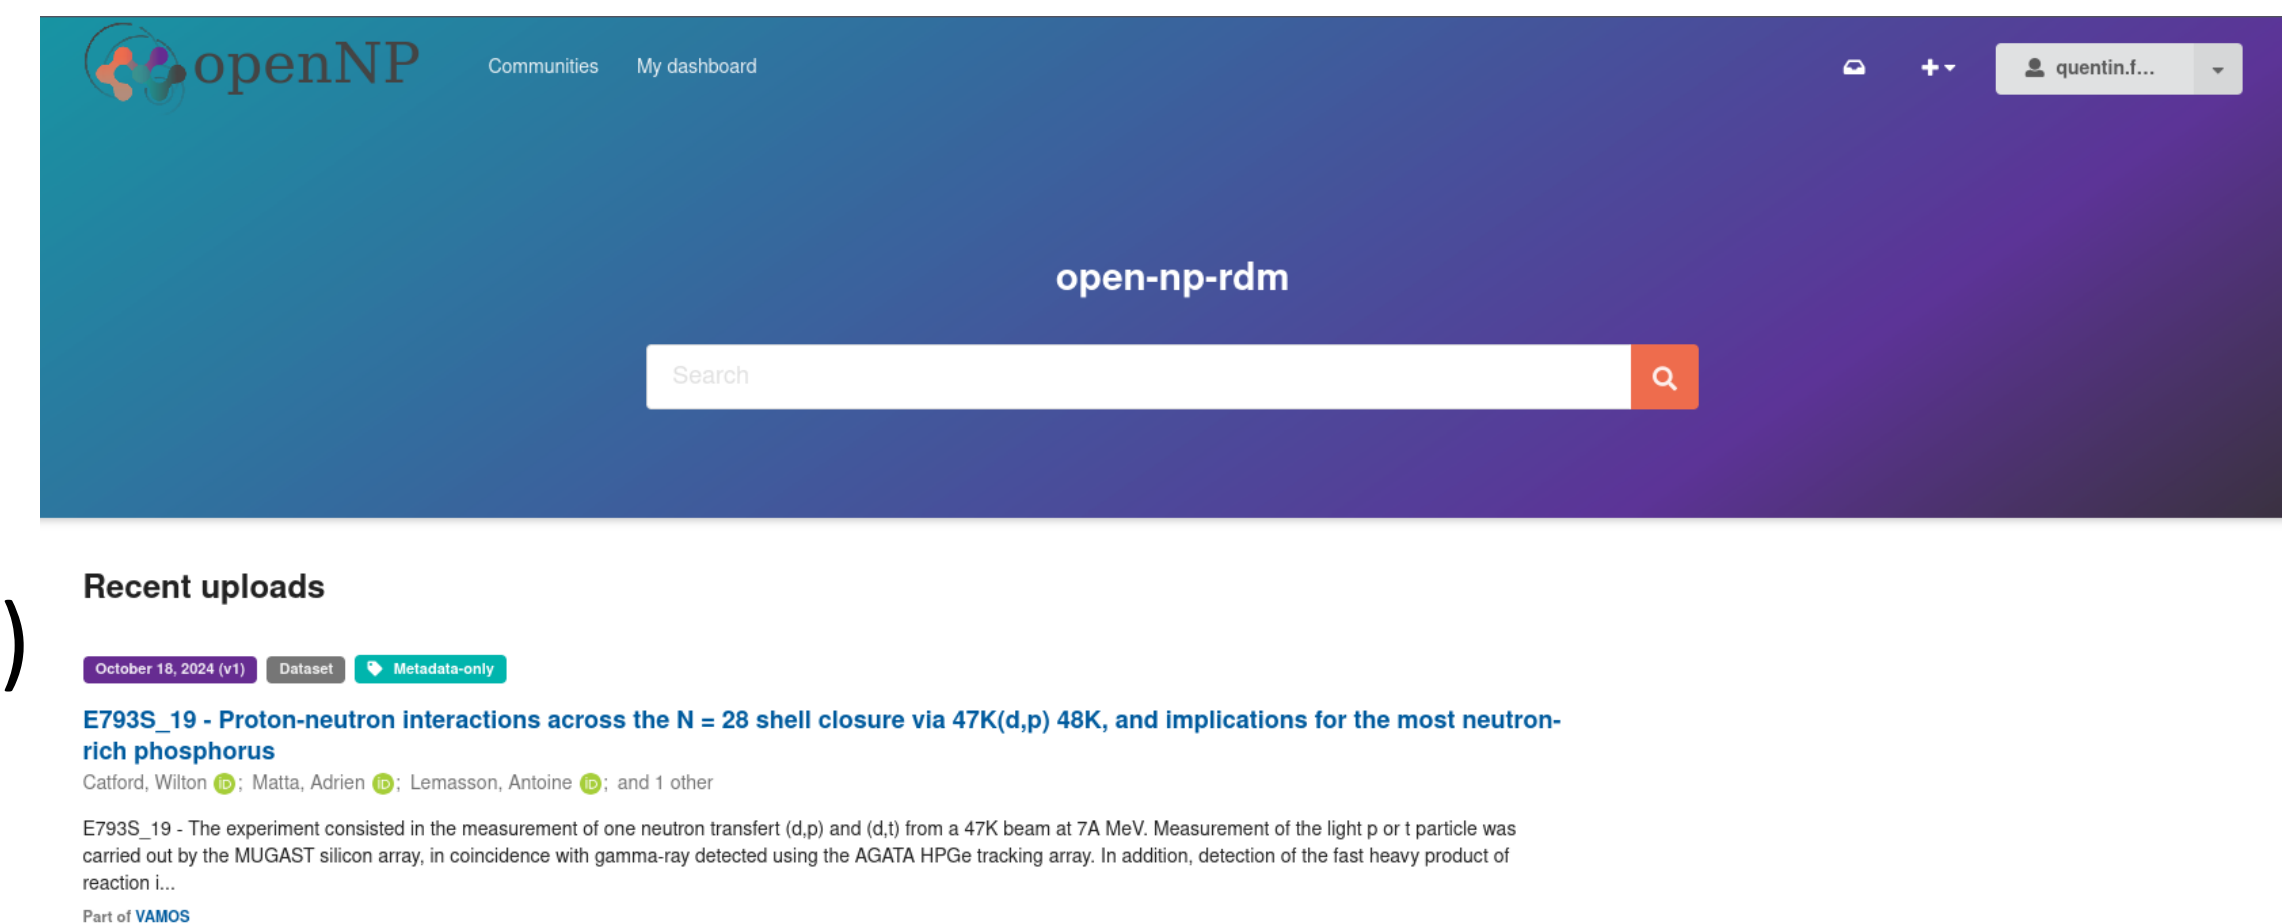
openNP

Communities My dashboard

quentin.f...

open-np-rdm

Search

Recent uploads

October 18, 2024 (v1) Dataset Metadata-only

E793S_19 - Proton-neutron interactions across the N = 28 shell closure via 47K(d,p) 48K, and implications for the most neutron-rich phosphorus

Catford, Wilton ; Matta, Adrien ; Lemasson, Antoine ; and 1 other

E793S_19 - The experiment consisted in the measurement of one neutron transfert (d,p) and (d,t) from a 47K beam at 7A MeV. Measurement of the light p or t particle was carried out by the MUGAST silicon array, in coincidence with gamma-ray detected using the AGATA HPGe tracking array. In addition, detection of the fast heavy product of reaction i...

Part of VAMOS